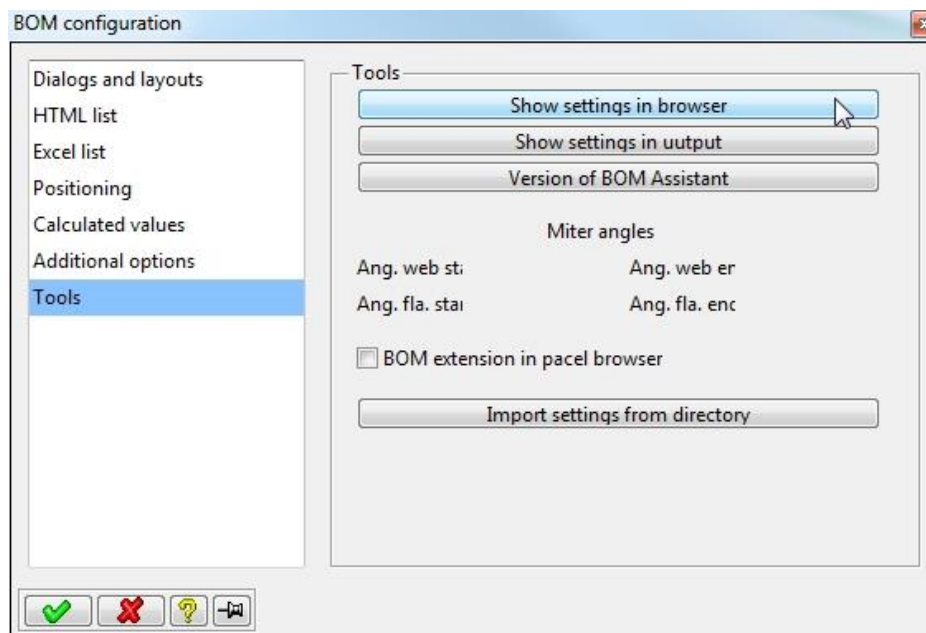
BOM configuration

Dialogs and layouts
HTML list
Excel list
Positioning
Calculated values
Additional options
Tools

Tools

Show settings in browser

Show settings in uutput

Version of BOM Assistant

Miter angles

Ang. web st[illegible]

Ang. web er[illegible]

Ang. fla. sta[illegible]

Ang. fla. enc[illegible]

BOM extension in pacel browser

Import settings from directory